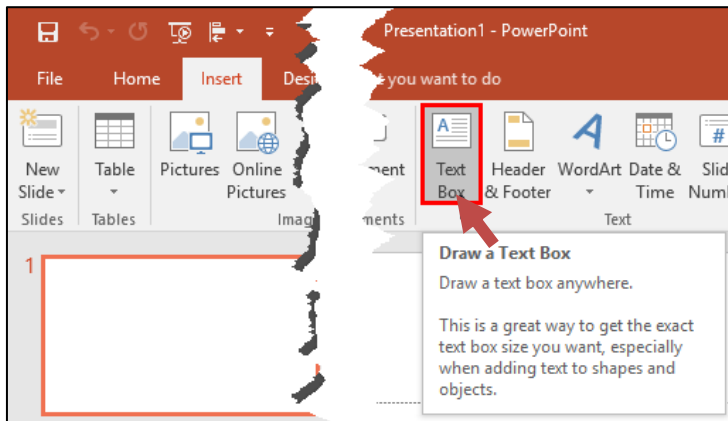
Presentation1 - PowerPoint

File Home Insert Desi you want to do

New Slide
Table
Pictures
Online Pictures
ment
Text Box
Header & Footer
WordArt
Date & Time
Slid Numb

Slides Tables Imag ments Text

1

Draw a Text Box

Draw a text box anywhere.

This is a great way to get the exact text box size you want, especially when adding text to shapes and objects.